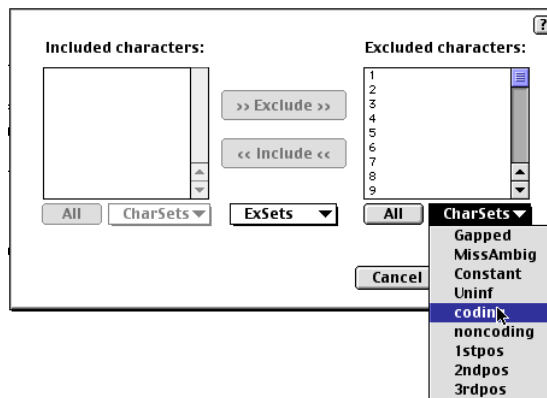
?

Included characters:

Excluded characters:

>> Exclude >>

<< Include <<

1
2
3
4
5
6
7
8
9

All

CharSets

ExSets

All

CharSets

Cancel

Gapped
MissAmbig
Constant
Uninf
codin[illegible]
noncoding
1stpos
2ndpos
3rdpos